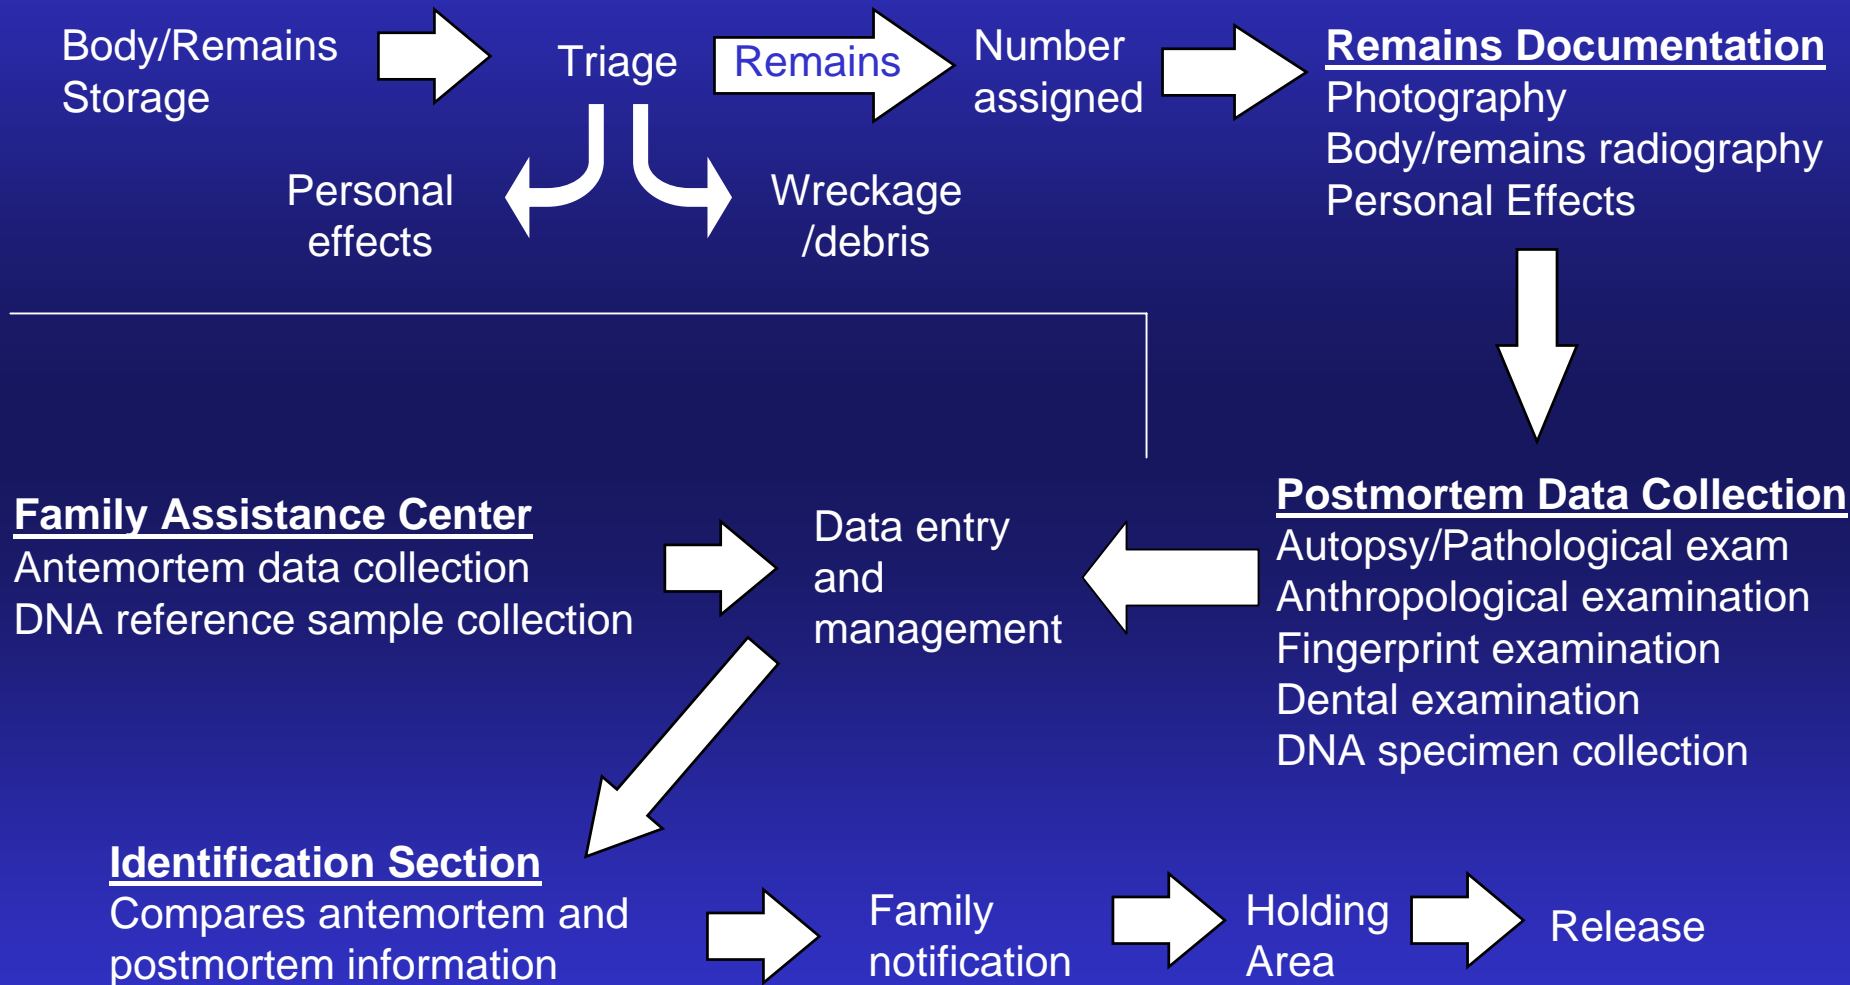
Body/Remains Storage

Triage

Remains

Number assigned

Remains Documentation
Photography
Body/remains radiography
Personal Effects

Personal effects

Wreckage /debris

Family Assistance Center
Antemortem data collection
DNA reference sample collection

Data entry and management

Postmortem Data Collection
Autopsy/Pathological exam
Anthropological examination
Fingerprint examination
Dental examination
DNA specimen collection

Identification Section
Compares antemortem and postmortem information

Family notification

Holding Area

Release